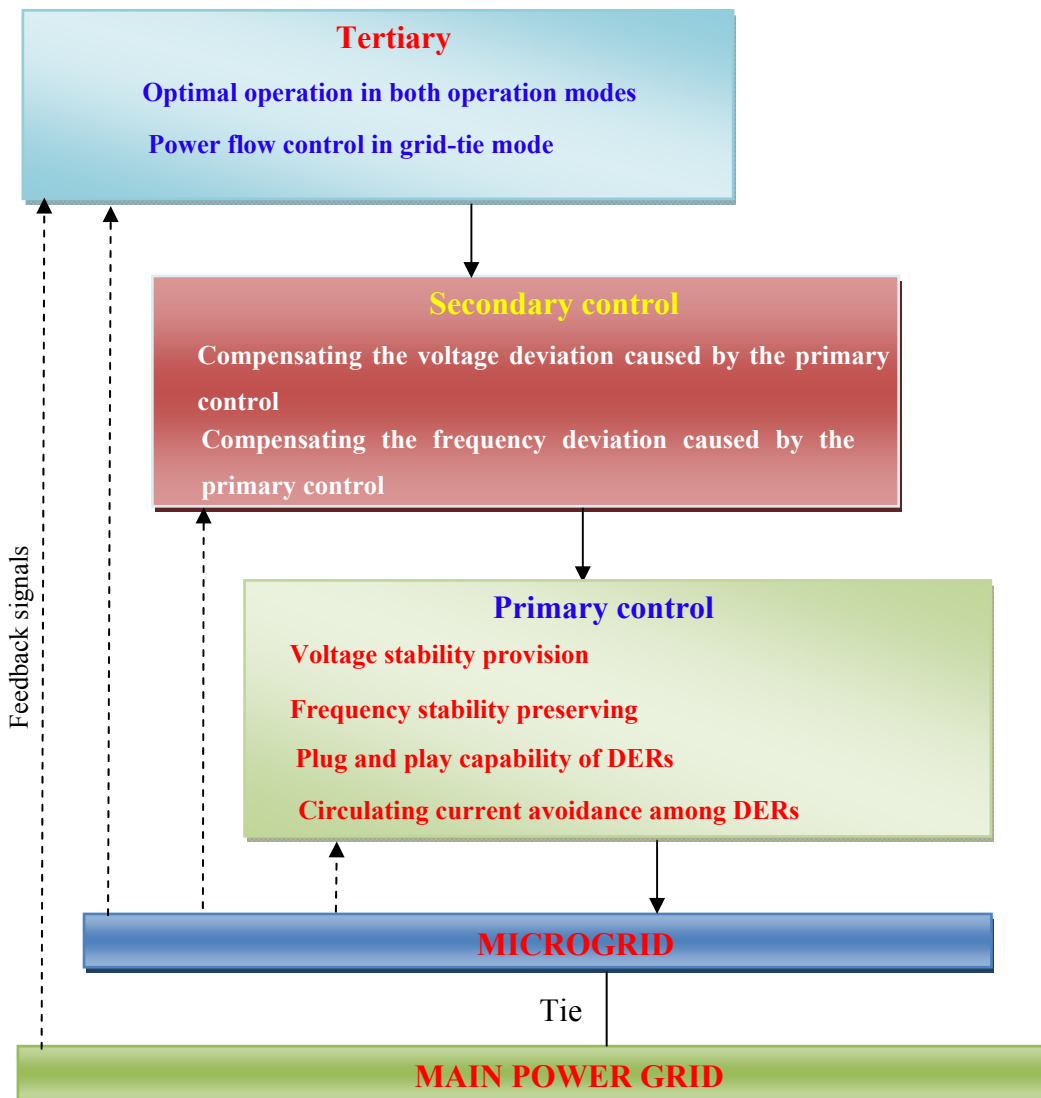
Tertiary

Optimal operation in both operation modes

Power flow control in grid-tie mode

Secondary control

Compensating the voltage deviation caused by the primary control

Compensating the frequency deviation caused by the primary control

Primary control

Voltage stability provision

Frequency stability preserving

Plug and play capability of DERs

Circulating current avoidance among DERs

Feedback signals

MICROGRID

Tie

MAIN POWER GRID